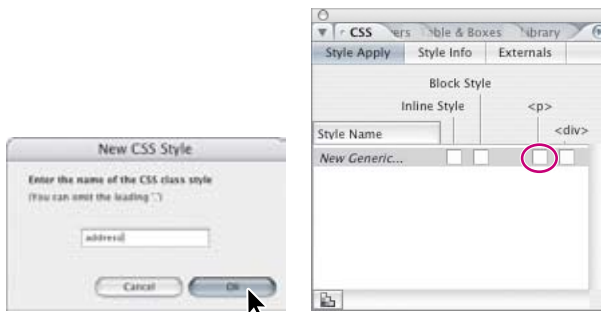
New CSS Style

Enter the name of the CSS class style

(You can omit the leading ".")

address

Cancel

OK

CSS

ers

ble & Boxes

ibrary

Style Apply

Style Info

Externals

Block Style

Inline Style

<p>

<div>

Style Name

New Generic...